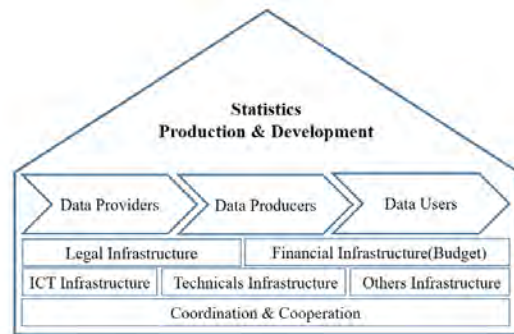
Statistics
Production & Development

Data Providers

Data Producers

Data Users

Legal Infrastructure

Financial Infrastructure(Budget)

ICT Infrastructure

Technicals Infrastructure

Others Infrastructure

Coordination & Cooperation